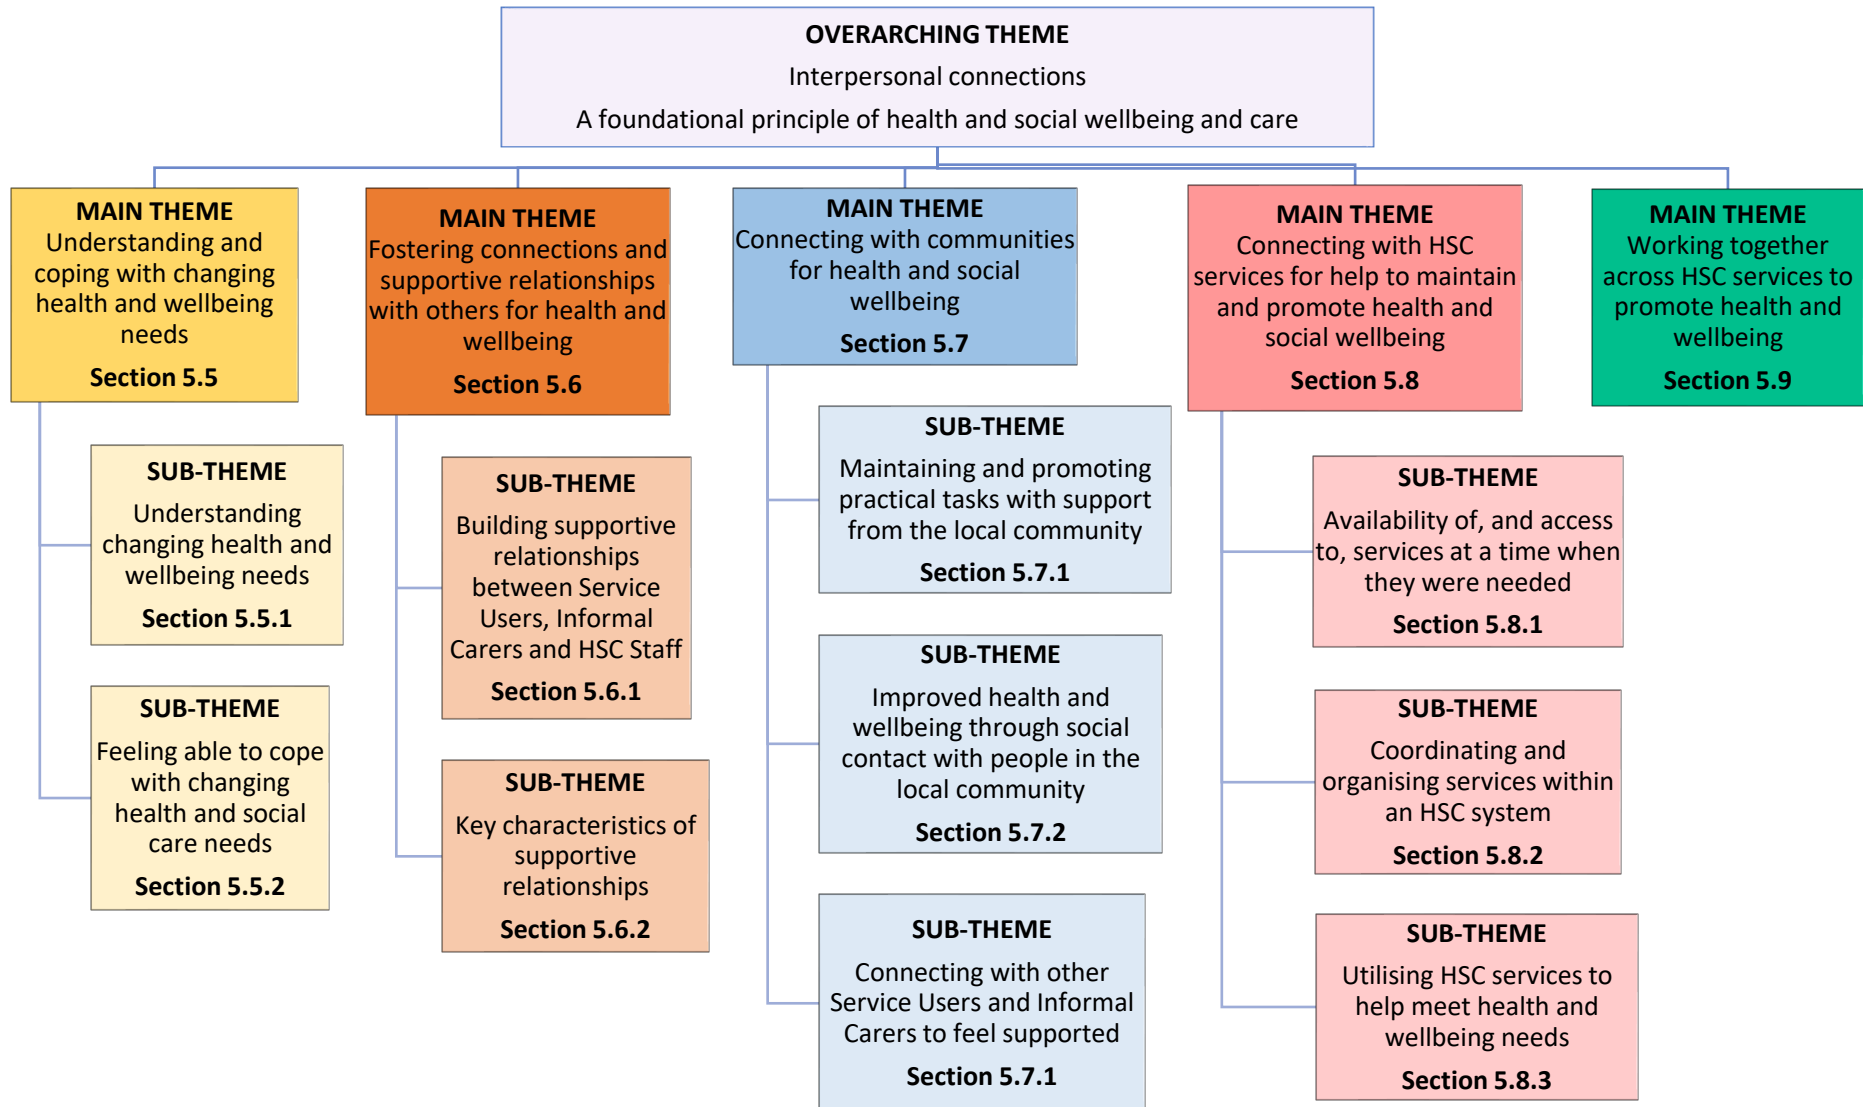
OVERARCHING THEME
Interpersonal connections
A foundational principle of health and social wellbeing and care

MAIN THEME
Understanding and coping with changing health and wellbeing needs
Section 5.5

SUB-THEME
Understanding changing health and wellbeing needs
Section 5.5.1

SUB-THEME
Feeling able to cope with changing health and social care needs
Section 5.5.2

MAIN THEME
Fostering connections and supportive relationships with others for health and wellbeing
Section 5.6

SUB-THEME
Building supportive relationships between Service Users, Informal Carers and HSC Staff
Section 5.6.1

SUB-THEME
Key characteristics of supportive relationships
Section 5.6.2

MAIN THEME
Connecting with communities for health and social wellbeing
Section 5.7

SUB-THEME
Maintaining and promoting practical tasks with support from the local community
Section 5.7.1

SUB-THEME
Improved health and wellbeing through social contact with people in the local community
Section 5.7.2

SUB-THEME
Connecting with other Service Users and Informal Carers to feel supported
Section 5.7.1

MAIN THEME
Connecting with HSC services for help to maintain and promote health and social wellbeing
Section 5.8

SUB-THEME
Availability of, and access to, services at a time when they were needed
Section 5.8.1

SUB-THEME
Coordinating and organising services within an HSC system
Section 5.8.2

SUB-THEME
Utilising HSC services to help meet health and wellbeing needs
Section 5.8.3

MAIN THEME
Working together across HSC services to promote health and wellbeing
Section 5.9